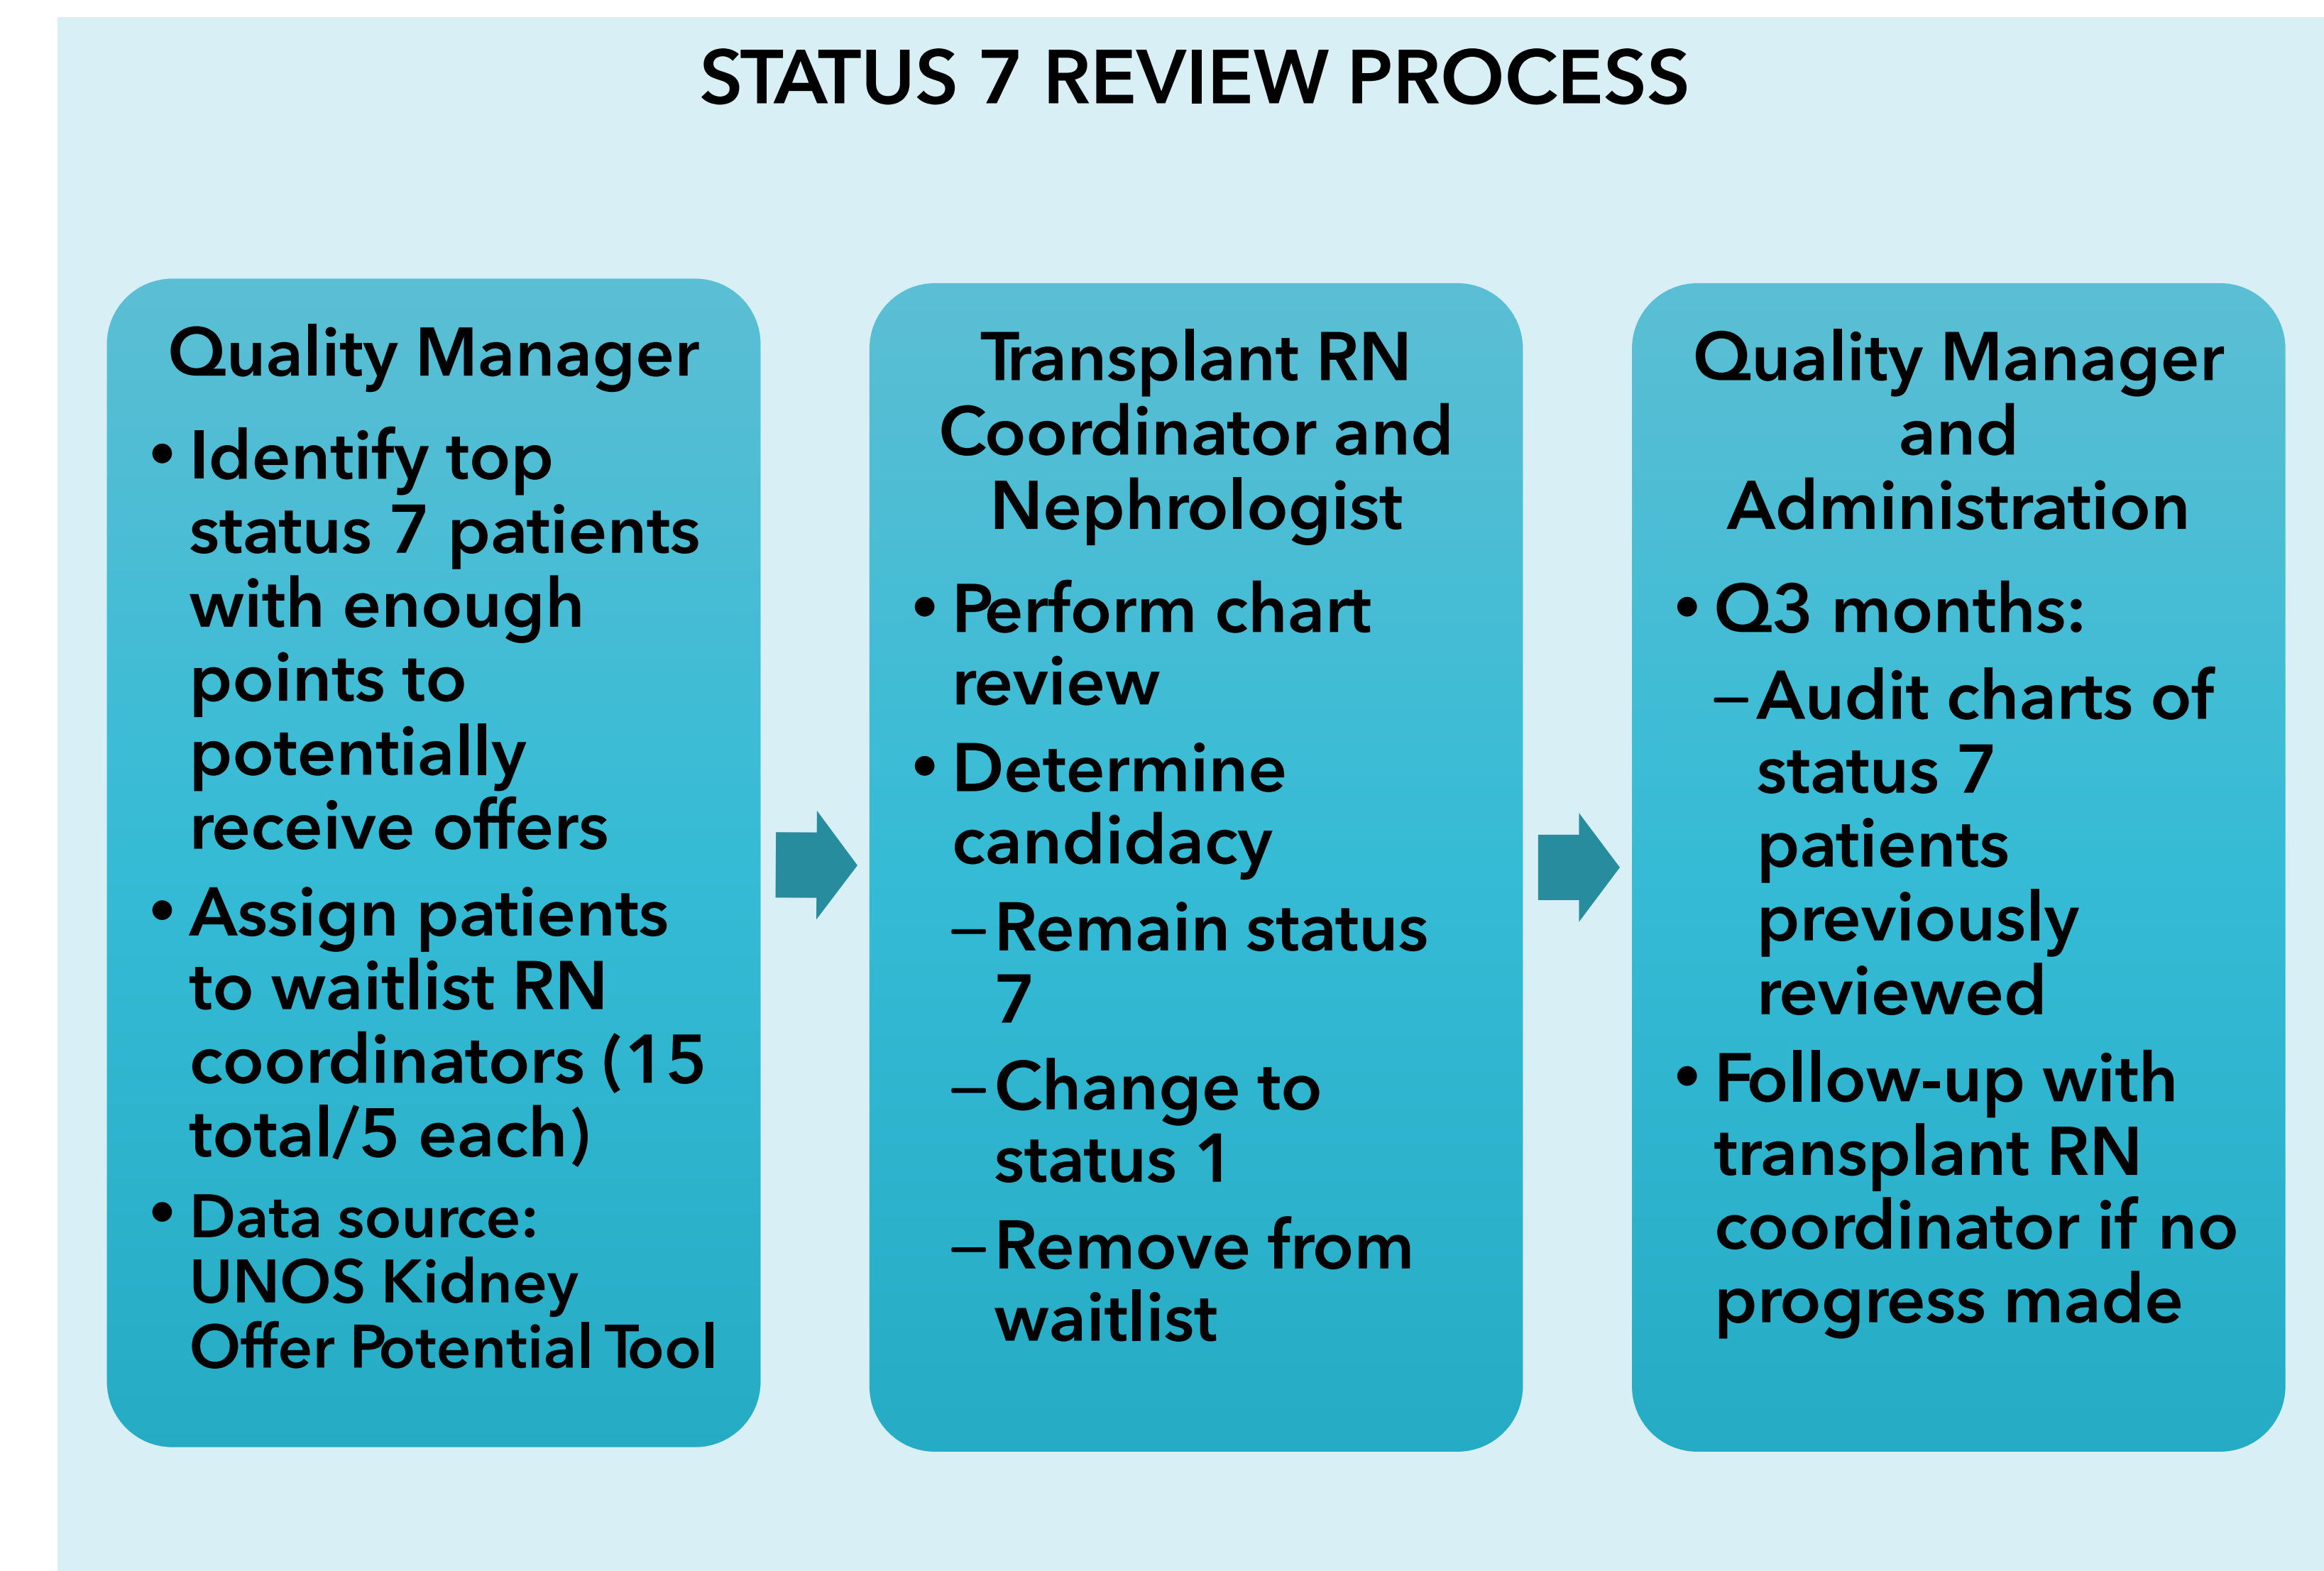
STATUS 7 REVIEW PROCESS

Quality Manager

• Identify top status 7 patients with enough points to potentially receive offers
• Assign patients to waitlist RN coordinators (15 total/5 each)
• Data source: UNOS Kidney Offer Potential Tool

Transplant RN Coordinator and Nephrologist

• Perform chart review
• Determine candidacy
– Remain status 7
– Change to status 1
– Remove from waitlist

Quality Manager and Administration

• Q3 months:
– Audit charts of status 7 patients previously reviewed
• Follow-up with transplant RN coordinator if no progress made